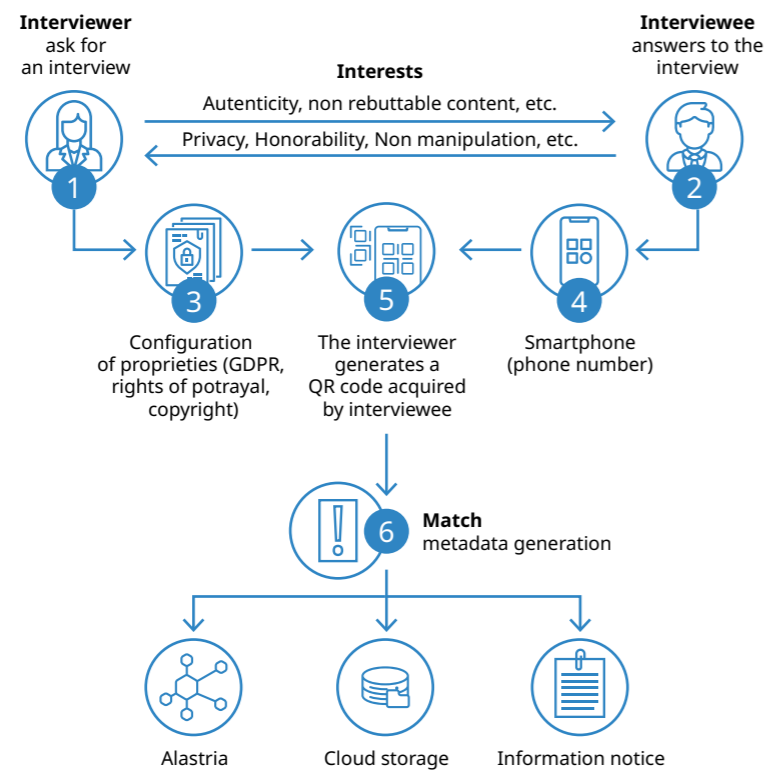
Interviewer
ask for
an interview

Interviewee
answers to the
interview

Interests

Autenticity, non rebuttable content, etc.

Privacy, Honorability, Non manipulation, etc.

1

2

3

5

4

Configuration of proprieties (GDPR, rights of potrayal, copyright)

The interviewer generates a QR code acquired by interviewee

Smartphone (phone number)

6

Match
metadata generation

Alastria

Cloud storage

Information notice